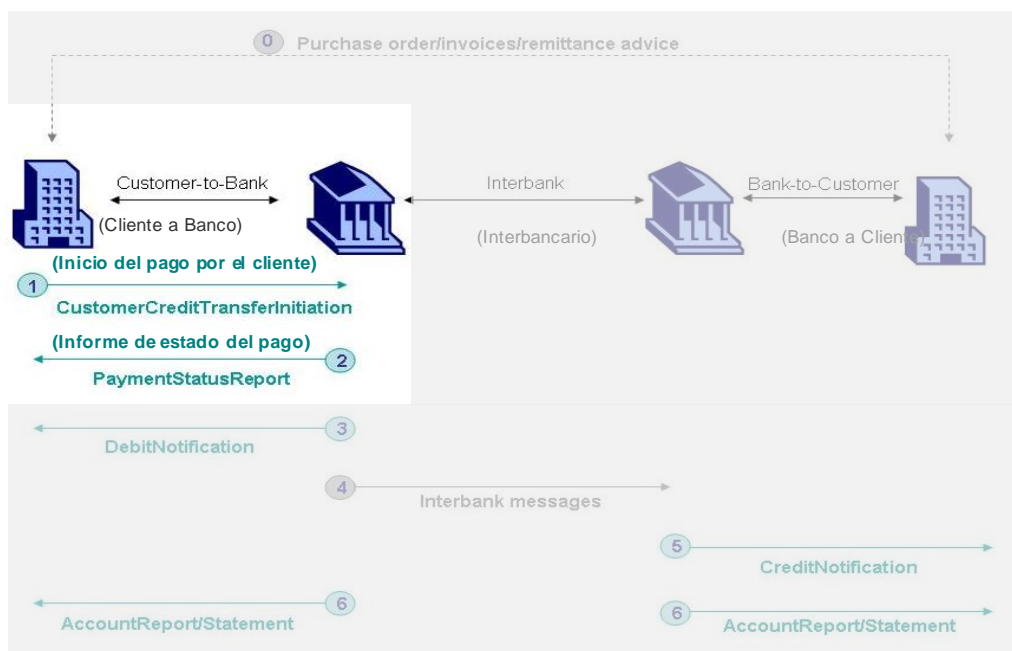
0 Purchase order/invoices/remittance advice

Customer-to-Bank
(Cliente a Banco)

Interbank
(Interbancario)

Bank-to-Customer
(Banco a Cliente)

(Inicio del pago por el cliente)
1
CustomerCreditTransferInitiation

(Informe de estado del pago)
2
PaymentStatusReport

3
DebitNotification

4
Interbank messages

5
CreditNotification

6
AccountReport/Statement

6
AccountReport/Statement